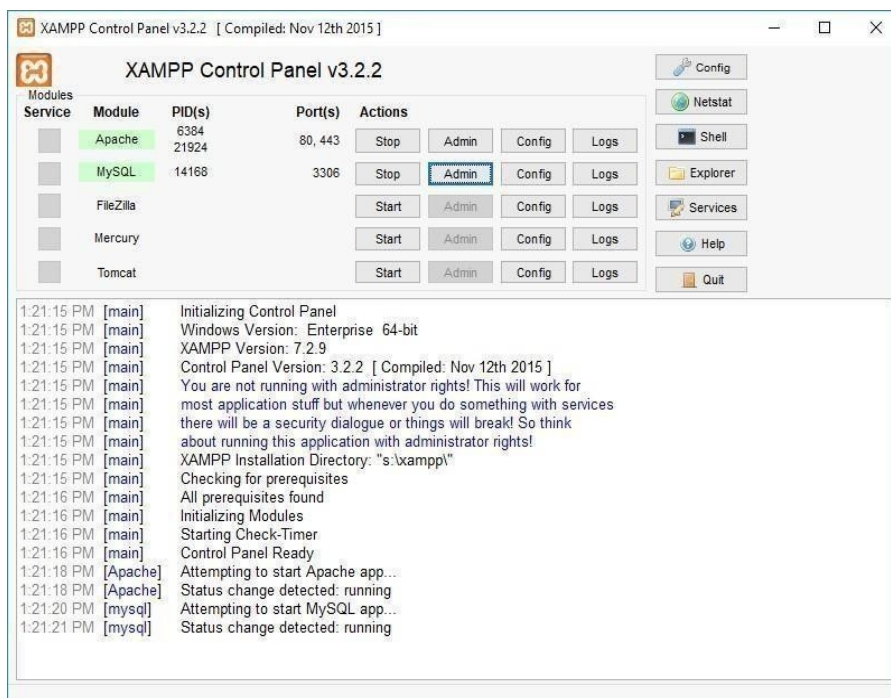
XAMPP Control Panel v3.2.2 [ Compiled: Nov 12th 2015 ]

XAMPP Control Panel v3.2.2

Config
Netstat
Shell
Explorer
Services
Help
Quit

Modules
| Service | Module | PID(s) | Port(s) | Actions | | | |
|---|---|---|---|---|---|---|---|
| | Apache | 6384 21924 | 80, 443 | Stop | Admin | Config | Logs |
| | MySQL | 14168 | 3306 | Stop | Admin | Config | Logs |
| | FileZilla | | | Start | Admin | Config | Logs |
| | Mercury | | | Start | Admin | Config | Logs |
| | Tomcat | | | Start | Admin | Config | Logs |

1:21:15 PM [main] Initializing Control Panel
1:21:15 PM [main] Windows Version: Enterprise 64-bit
1:21:15 PM [main] XAMPP Version: 7.2.9
1:21:15 PM [main] Control Panel Version: 3.2.2 [ Compiled: Nov 12th 2015 ]
1:21:15 PM [main] You are not running with administrator rights! This will work for
1:21:15 PM [main] most application stuff but whenever you do something with services
1:21:15 PM [main] there will be a security dialogue or things will break! So think
1:21:15 PM [main] about running this application with administrator rights!
1:21:15 PM [main] XAMPP Installation Directory: "s:\xampp\"
1:21:15 PM [main] Checking for prerequisites
1:21:16 PM [main] All prerequisites found
1:21:16 PM [main] Initializing Modules
1:21:16 PM [main] Starting Check-Timer
1:21:16 PM [main] Control Panel Ready
1:21:18 PM [Apache] Attempting to start Apache app...
1:21:18 PM [Apache] Status change detected: running
1:21:20 PM [mysql] Attempting to start MySQL app...
1:21:21 PM [mysql] Status change detected: running